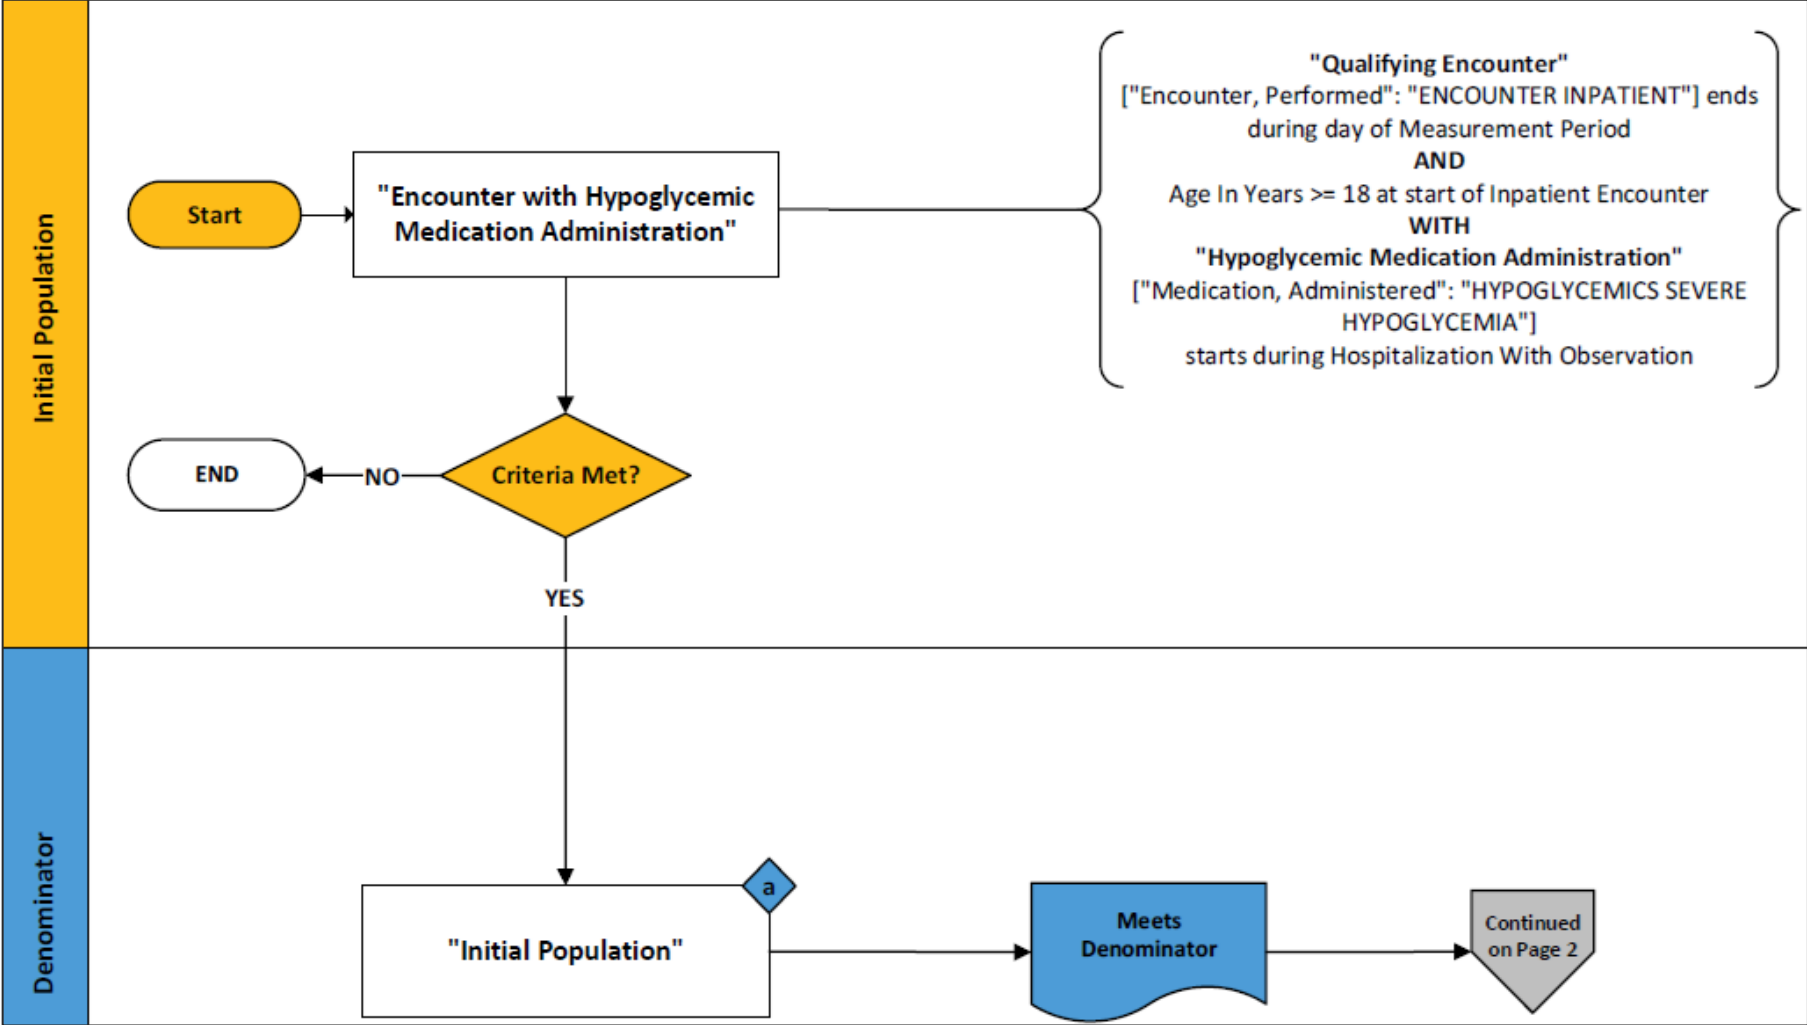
Initial Population

Start

"Encounter with Hypoglycemic Medication Administration"

"Qualifying Encounter"
["Encounter, Performed": "ENCOUNTER INPATIENT"] ends during day of Measurement Period
AND
Age In Years >= 18 at start of Inpatient Encounter
WITH
"Hypoglycemic Medication Administration"
["Medication, Administered": "HYPOGLYCEMICS SEVERE HYPOGLYCEMIA"]
starts during Hospitalization With Observation

END

NO

Criteria Met?

YES

Denominator

"Initial Population"

a

Meets Denominator

Continued on Page 2